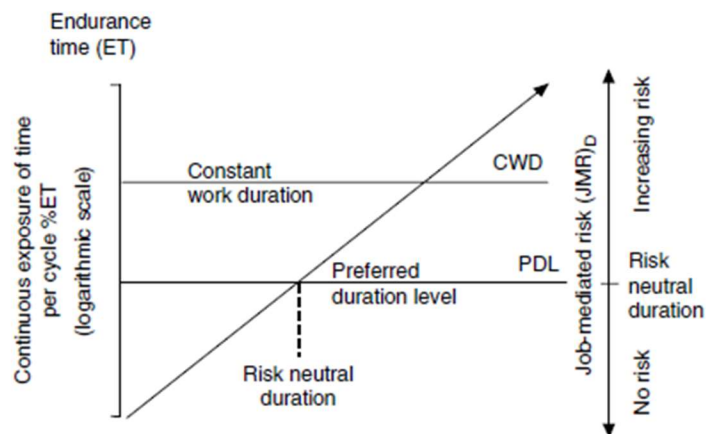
Endurance time (ET)

Continuous exposure of time per cycle %ET (logarithmic scale)

Constant work duration

CWD

Preferred duration level

PDL

Risk neutral duration

Job-mediated risk $(JMR)_D$

Increasing risk

Risk neutral duration

No risk